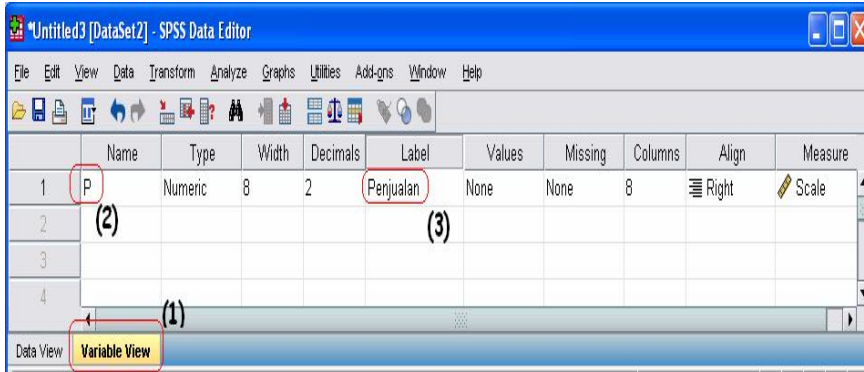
*Untitled3 [DataSet2] - SPSS Data Editor

File Edit View Data Transform Analyze Graphs Utilities Add-ons Window Help

| | Name | Type | Width | Decimals | Label | Values | Missing | Columns | Align | Measure |
|---|---|---|---|---|---|---|---|---|---|---|
| 1 | P | Numeric | 8 | 2 | Penjualan | None | None | 8 | Right | Scale |
| 2 | (2) | | | | (3) | | | | | |
| 3 | | | | | | | | | | |
| 4 | | | | | | | | | | |

(1)

Data View Variable View